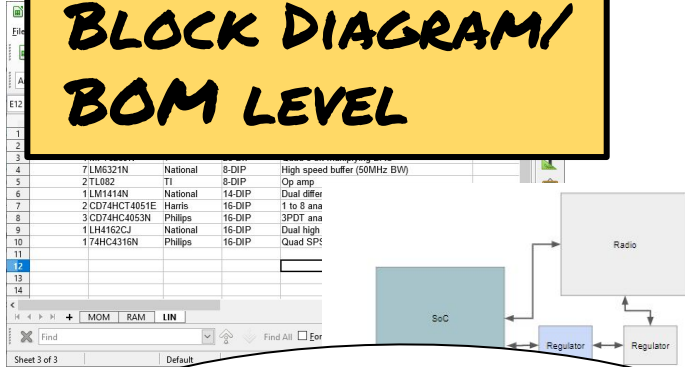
Block Diagram/
BOM level

File

E12

| | | | | | |
|---|---|---|---|---|---|
| 1 | | | | | |
| 2 | | | | | |
| 3 | | | | | |
| 4 | 7 | LM6321N | National | 8-DIP | High speed buffer (50MHz BW) |
| 5 | 2 | TL082 | TI | 8-DIP | Op amp |
| 6 | 1 | LM1414N | National | 14-DIP | Dual differ |
| 7 | 2 | CD74HCT4051E | Harris | 16-DIP | 1 to 8 ana |
| 8 | 3 | CD74HC4053N | Philips | 16-DIP | 3PDT ana |
| 9 | 1 | LH4162CJ | National | 16-DIP | Dual high |
| 10 | 1 | 74HC4316N | Philips | 16-DIP | Quad SPS |
| 11 | | | | | |
| 12 | | | | | |
| 13 | | | | | |
| 14 | | | | | |

MOM RAM LIN

Find

Find All

Sheet 3 of 3 Default

Radio

SoC

Regulator

Regulator